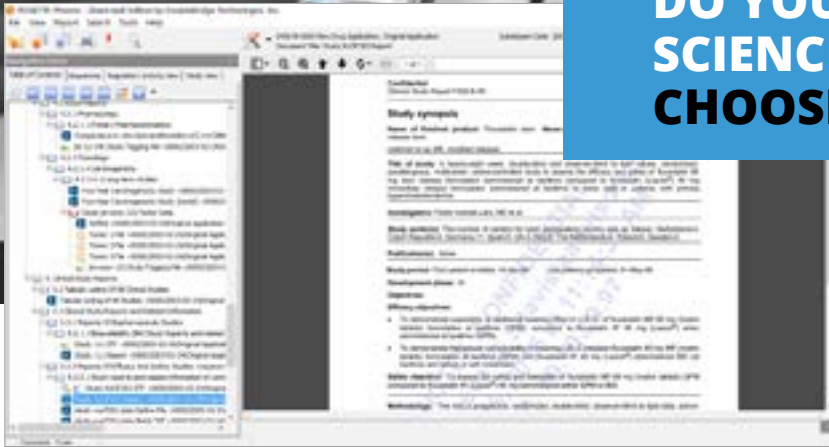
DO YOU
SCIENC
CHOOS

Study synopsis

Confidential

Objectives

Methodology

Table of Contents

File View Report Search Tools Help

Development phase:

Publication(s):

Investigator(s):

Study period:

Efficacy objectives: